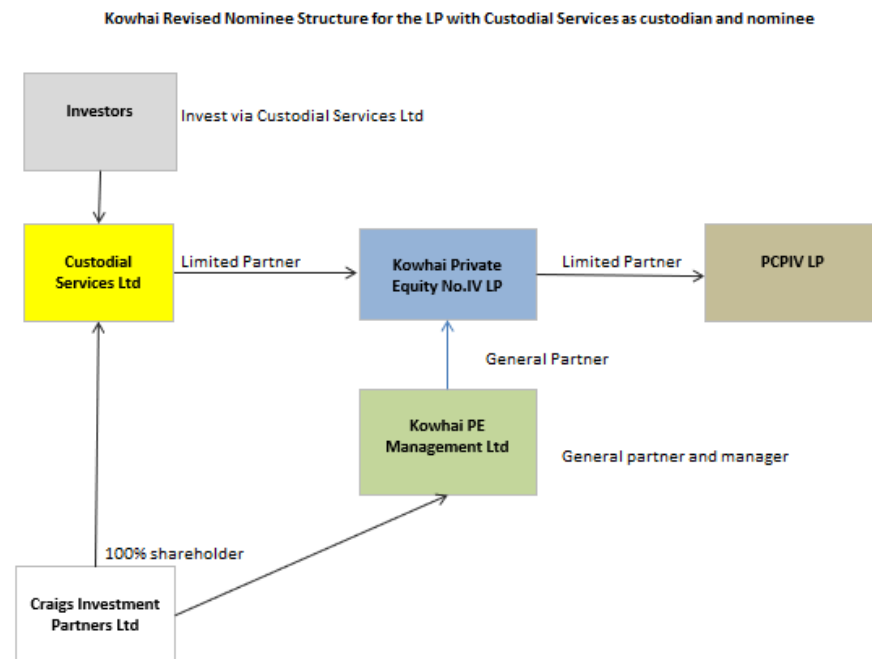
Kowhai Revised Nominee Structure for the LP with Custodial Services as custodian and nominee

Investors

Invest via Custodial Services Ltd

Custodial Services Ltd

Limited Partner

Kowhai Private Equity No.IV LP

Limited Partner

PCPIV LP

General Partner

Kowhai PE Management Ltd

General partner and manager

100% shareholder

Craigs Investment Partners Ltd